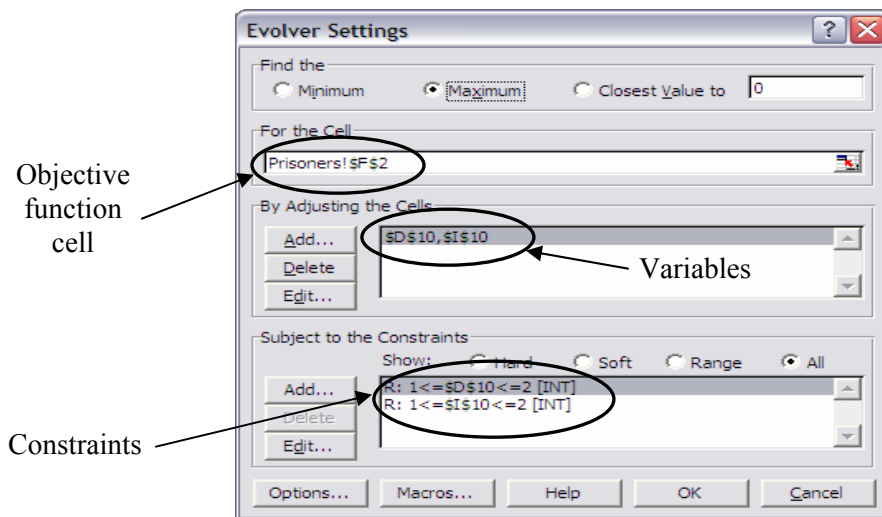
Evolver Settings

Find the

Minimum

Maximum

Closest Value to

0

For the Cell

Prisoners!$F$2

Objective function cell

By Adjusting the Cells

Add...

Delete

Edit...

$D$10,$I$10

Variables

Subject to the Constraints

Show:

Hard

Soft

Range

All

Add...

Delete

Edit...

R: 1<=$D$10<=2 [INT]

R: 1<=$I$10<=2 [INT]

Constraints

Options...

Macros...

Help

OK

Cancel